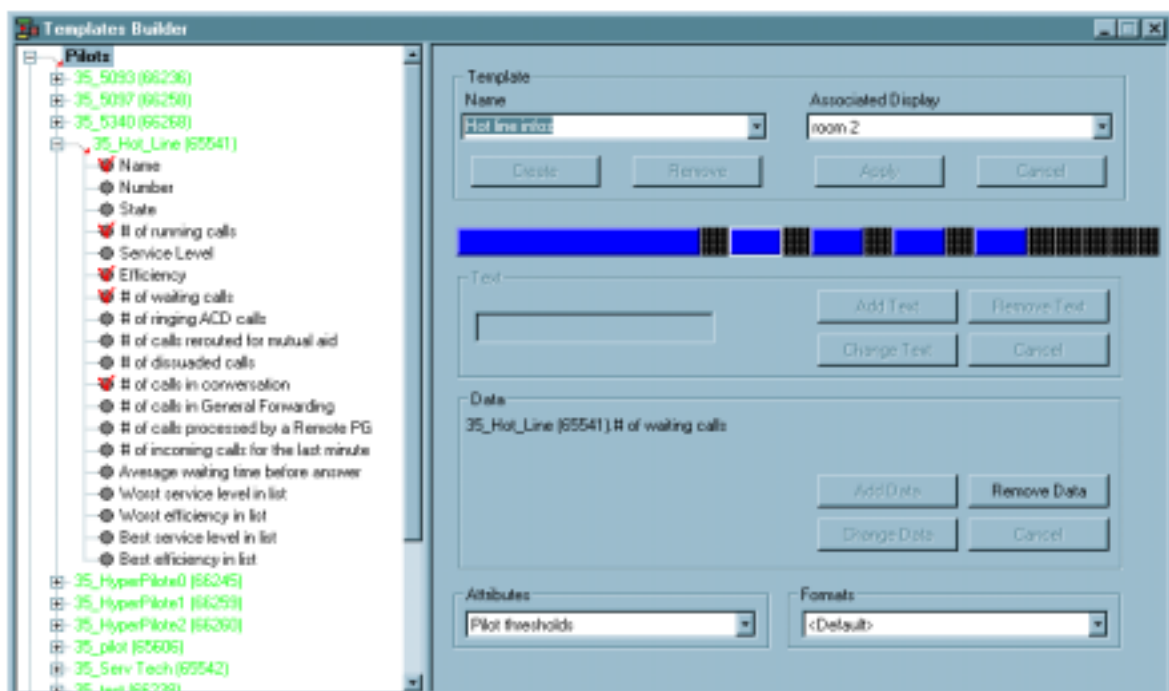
Templates Builder

Pilots
35_5093 (66236)
35_5097 (66258)
35_5340 (66268)
35_Hot_Line (65541)
Name
Number
State
# of running calls
Service Level
Efficiency
# of waiting calls
# of ringing ACD calls
# of calls rerouted for mutual aid
# of dissuaded calls
# of calls in conversation
# of calls in General Forwarding
# of calls processed by a Remote PG
# of incoming calls for the last minute
Average waiting time before answer
Worst service level in list
Worst efficiency in list
Best service level in list
Best efficiency in list
35_HyperPilote0 (66245)
35_HyperPilote1 (66259)
35_HyperPilote2 (66260)
35_pilot (65606)
35_Serv Tech (65542)
35_test (66239)

Template
Name
Hot line infos
Associated Display
room 2
Create
Remove
Apply
Cancel

Text
Add Text
Remove Text
Change Text
Cancel

Data
35_Hot_Line (65541).# of waiting calls
Add Data
Remove Data
Change Data
Cancel

Attributes
Pilot thresholds
Formats
<Default>